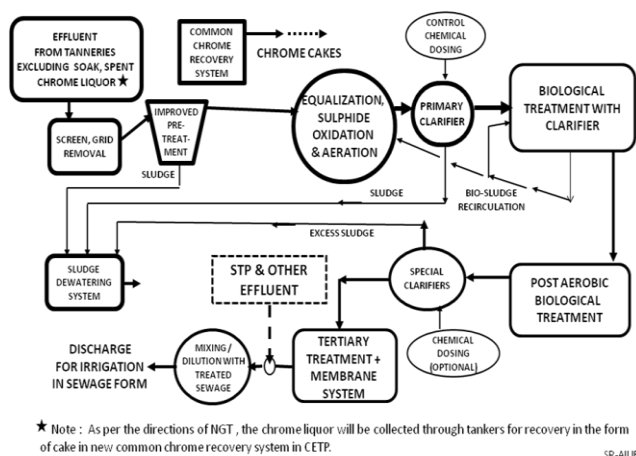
EFFLUENT FROM TANNERIES EXCLUDING SOAK, SPENT CHROME LIQUOR ★

COMMON CHROME RECOVERY SYSTEM

CHROME CAKES

CONTROL CHEMICAL DOSING

SCREEN, GRID REMOVAL

IMPROVED PRE-TREAT-MENT

EQUALIZATION, SULPHIDE OXIDATION & AERATION

PRIMARY CLARIFIER

BIOLOGICAL TREATMENT WITH CLARIFIER

SLUDGE

SLUDGE

BIO-SLUDGE RECIRCULATION

EXCESS SLUDGE

SLUDGE DEWATERING SYSTEM

STP & OTHER EFFLUENT

SPECIAL CLARIFIERS

POST AEROBIC BIOLOGICAL TREATMENT

DISCHARGE FOR IRRIGATION IN SEWAGE FORM

MIXING / DILUTION WITH TREATED SEWAGE

TERTIARY TREATMENT + MEMBRANE SYSTEM

CHEMICAL DOSING (OPTIONAL)

★ Note : As per the directions of NGT , the chrome liquor will be collected through tankers for recovery in the form of cake in new common chrome recovery system in CETP.

SP-AIIE